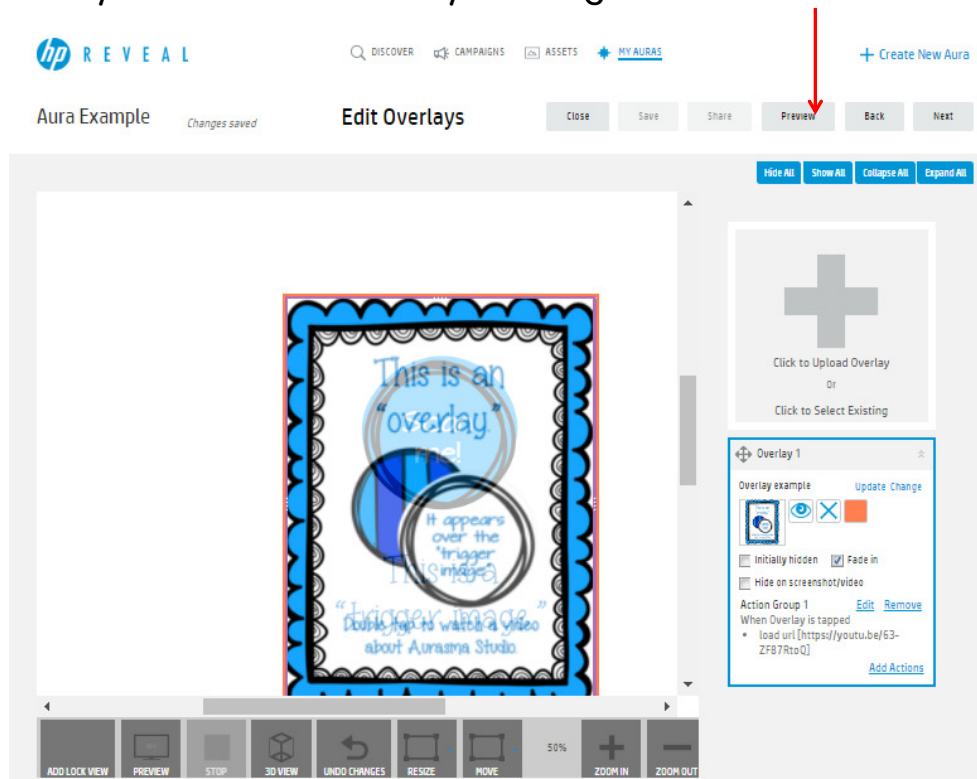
hp REVEAL

DISCOVER CAMPAIGNS ASSETS MY AURAS

+ Create New Aura

Aura Example Changes saved Edit Overlays

Close Save Share Preview Back Next

Hide All Show All Collapse All Expand All

This is an "overlay" me!

It appears over the "trigger image"

This is a "trigger image"

Double tap to watch a video about Aurasma Studio.

Click to Upload Overlay
Or
Click to Select Existing

Overlay 1

Overlay example Update Change

Initially hidden Fade in

Hide on screenshot/video

Action Group 1 Edit Remove
When Overlay is tapped
• load url [https://youtu.be/63-ZF87RtoQ]

Add Actions

ADD LOCK VIEW PREVIEW STOP 3D VIEW UNDO CHANGES RESIZE MOVE 50% ZOOM IN ZOOM OUT